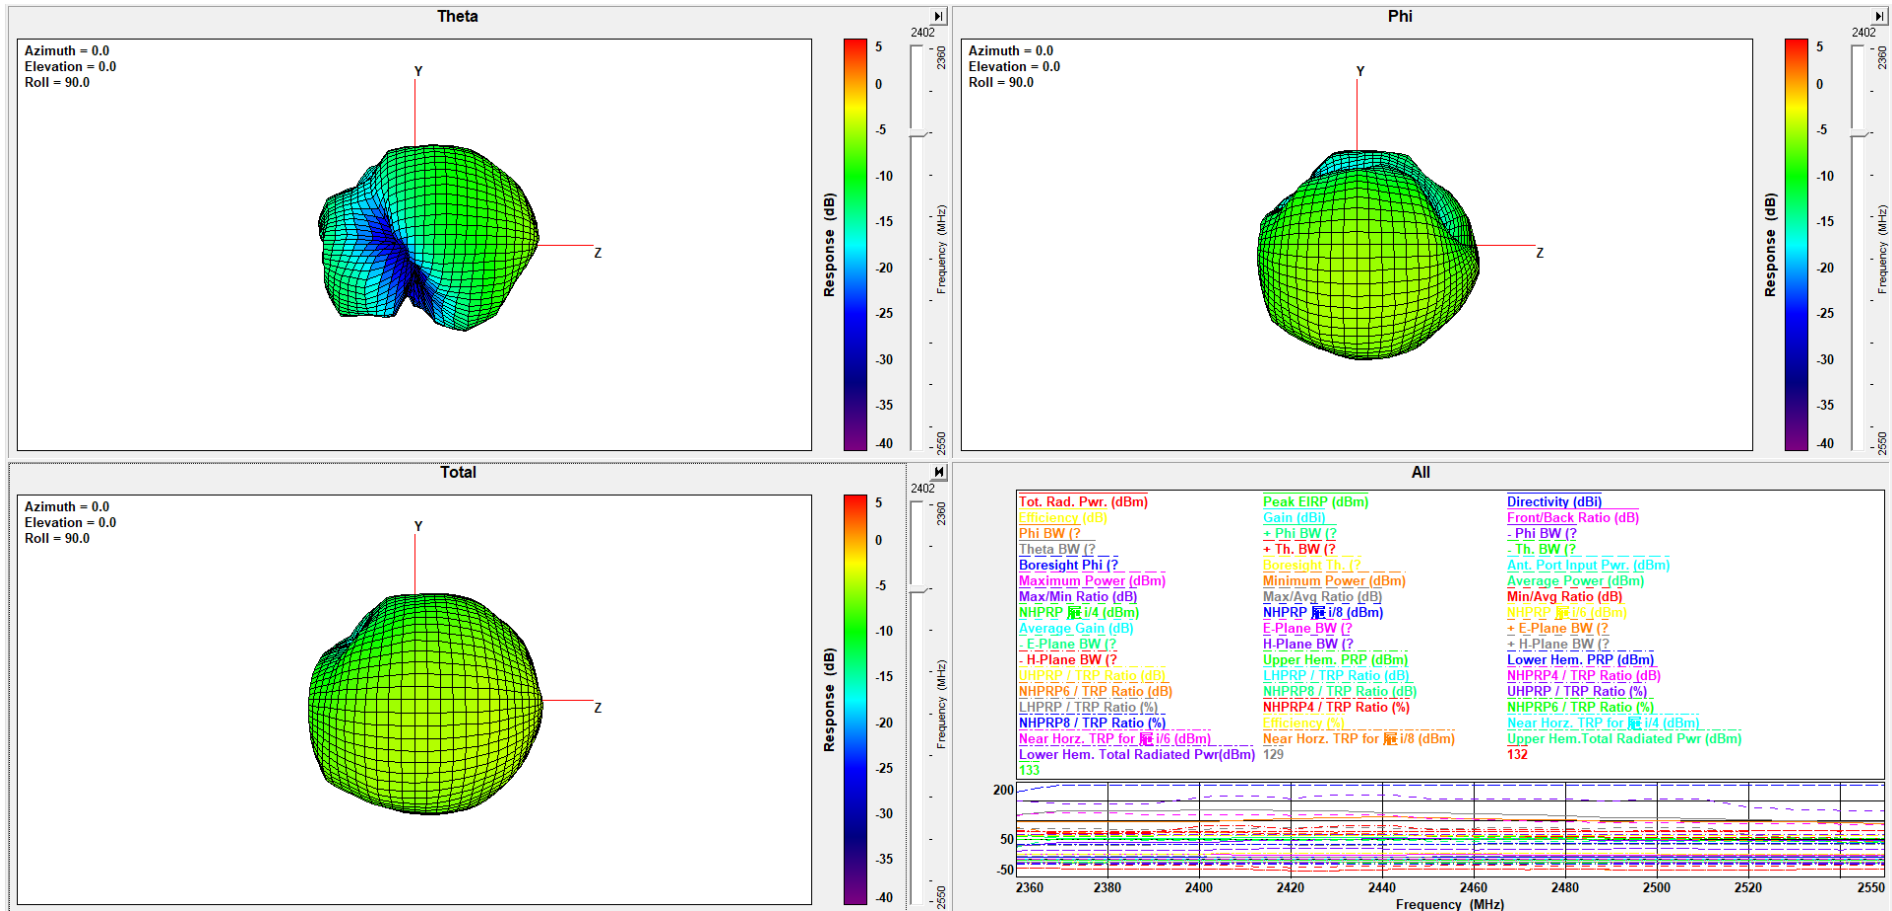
Theta

Azimuth = 0.0
Elevation = 0.0
Roll = 90.0

Y

Z

Response (dB)

5
0
-5
-10
-15
-20
-25
-30
-35
-40

2402
2360
Frequency (MHz)
2550

Phi

Azimuth = 0.0
Elevation = 0.0
Roll = 90.0

Y

Z

Response (dB)

5
0
-5
-10
-15
-20
-25
-30
-35
-40

2402
2360
Frequency (MHz)
2550

Total

Azimuth = 0.0
Elevation = 0.0
Roll = 90.0

Y

Z

Response (dB)

5
0
-5
-10
-15
-20
-25
-30
-35
-40

2402
2360
Frequency (MHz)
2550

All

| | | |
|---|---|---|
| Tot. Rad. Pwr. (dBm) | Peak EIRP (dBm) | Directivity (dBi) |
| Efficiency (dB) | Gain (dBi) | Front/Back Ratio (dB) |
| Phi BW (? | + Phi BW (? | - Phi BW (? |
| Theta BW (? | + Th. BW (? | - Th. BW (? |
| Boresight Phi (? | Boresight Th. (? | Ant. Port Input Pwr. (dBm) |
| Maximum Power (dBm) | Minimum Power (dBm) | Average Power (dBm) |
| Max/Min Ratio (dB) | Max/Avg Ratio (dB) | Min/Avg Ratio (dB) |
| NHPRP 屜i/4 (dBm) | NHPRP 屜i/8 (dBm) | NHPRP 屜i/6 (dBm) |
| Average Gain (dB) | E-Plane BW (? | + E-Plane BW (? |
| - E-Plane BW (? | H-Plane BW (? | + H-Plane BW (? |
| - H-Plane BW (? | Upper Hem. PRP (dBm) | Lower Hem. PRP (dBm) |
| UHPRP / TRP Ratio (dB) | LHPRP / TRP Ratio (dB) | NHPRP4 / TRP Ratio (dB) |
| NHPRP6 / TRP Ratio (dB) | NHPRP8 / TRP Ratio (dB) | UHPRP / TRP Ratio (%) |
| LHPRP / TRP Ratio (%) | NHPRP4 / TRP Ratio (%) | NHPRP6 / TRP Ratio (%) |
| NHPRP8 / TRP Ratio (%) | Efficiency (%) | Near Horz. TRP for 屜i/4 (dBm) |
| Near Horz. TRP for 屜i/6 (dBm) | Near Horz. TRP for 屜i/8 (dBm) | Upper Hem.Total Radiated Pwr (dBm) |
| Lower Hem. Total Radiated Pwr(dBm) | 129 | 132 |
| 133 | | |

200
50
-50

2360 2380 2400 2420 2440 2460 2480 2500 2520 2550
Frequency (MHz)